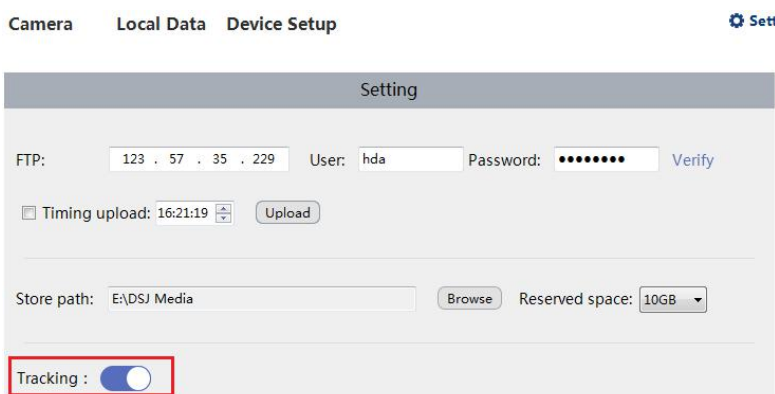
Camera Local Data Device Setup

Sett

Setting

FTP: 123 . 57 . 35 . 229 User: hda Password: •••••••• Verify

Timing upload: 16:21:19 Upload

Store path: E:\DSJ Media Browse Reserved space: 10GB

Tracking :